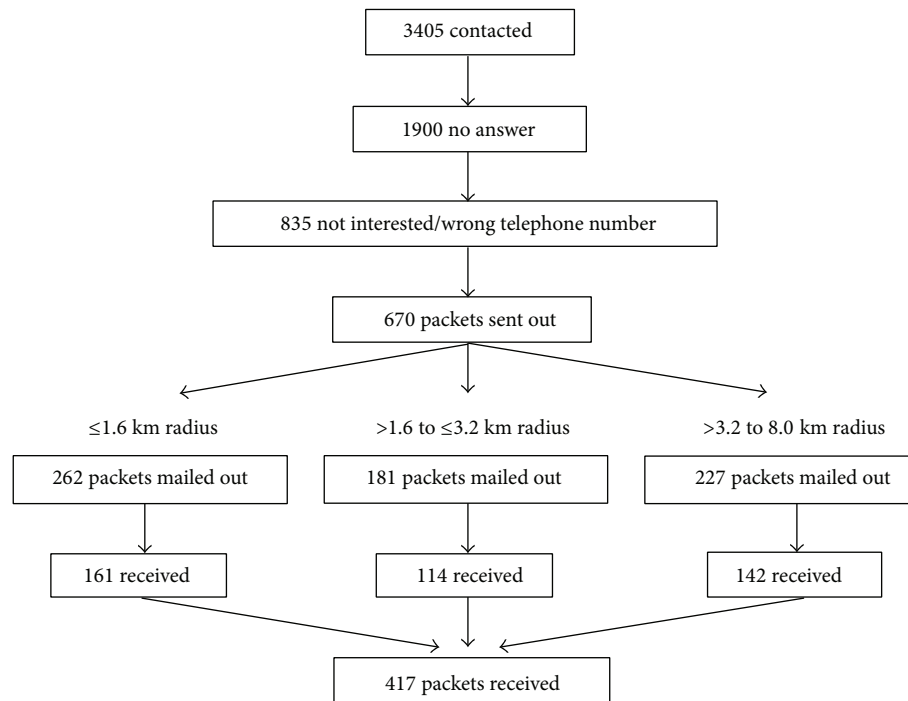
3405 contacted

1900 no answer

835 not interested/wrong telephone number

670 packets sent out

≤1.6 km radius

>1.6 to ≤3.2 km radius

>3.2 to 8.0 km radius

262 packets mailed out

181 packets mailed out

227 packets mailed out

161 received

114 received

142 received

417 packets received